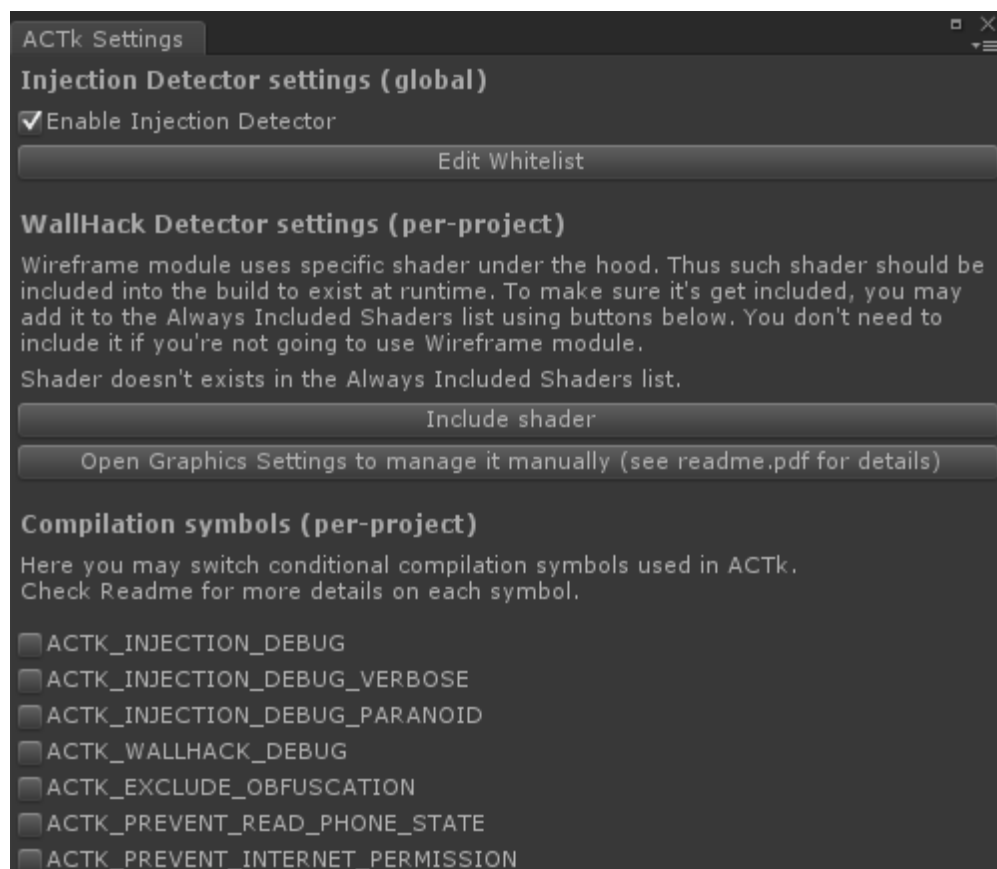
ACTk Settings

Injection Detector settings (global)

Enable Injection Detector

Edit Whitelist

WallHack Detector settings (per-project)

Wireframe module uses specific shader under the hood. Thus such shader should be included into the build to exist at runtime. To make sure it's get included, you may add it to the Always Included Shaders list using buttons below. You don't need to include it if you're not going to use Wireframe module.

Shader doesn't exists in the Always Included Shaders list.

Include shader

Open Graphics Settings to manage it manually (see readme.pdf for details)

Compilation symbols (per-project)

Here you may switch conditional compilation symbols used in ACTk.
Check Readme for more details on each symbol.

ACTK_INJECTION_DEBUG

ACTK_INJECTION_DEBUG_VERBOSE

ACTK_INJECTION_DEBUG_PARANOID

ACTK_WALLHACK_DEBUG

ACTK_EXCLUDE_OBFUSCATION

ACTK_PREVENT_READ_PHONE_STATE

ACTK_PREVENT_INTERNET_PERMISSION